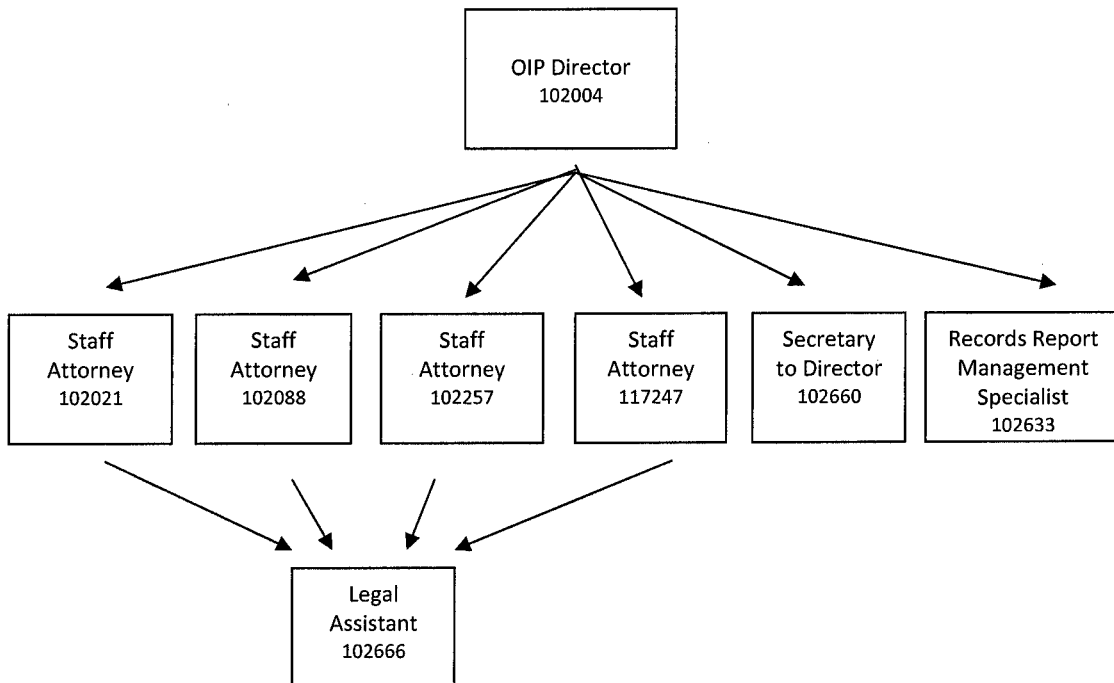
OIP Director
102004

Staff Attorney
102021

Staff Attorney
102088

Staff Attorney
102257

Staff Attorney
117247

Secretary to Director
102660

Records Report Management Specialist
102633

Legal Assistant
102666